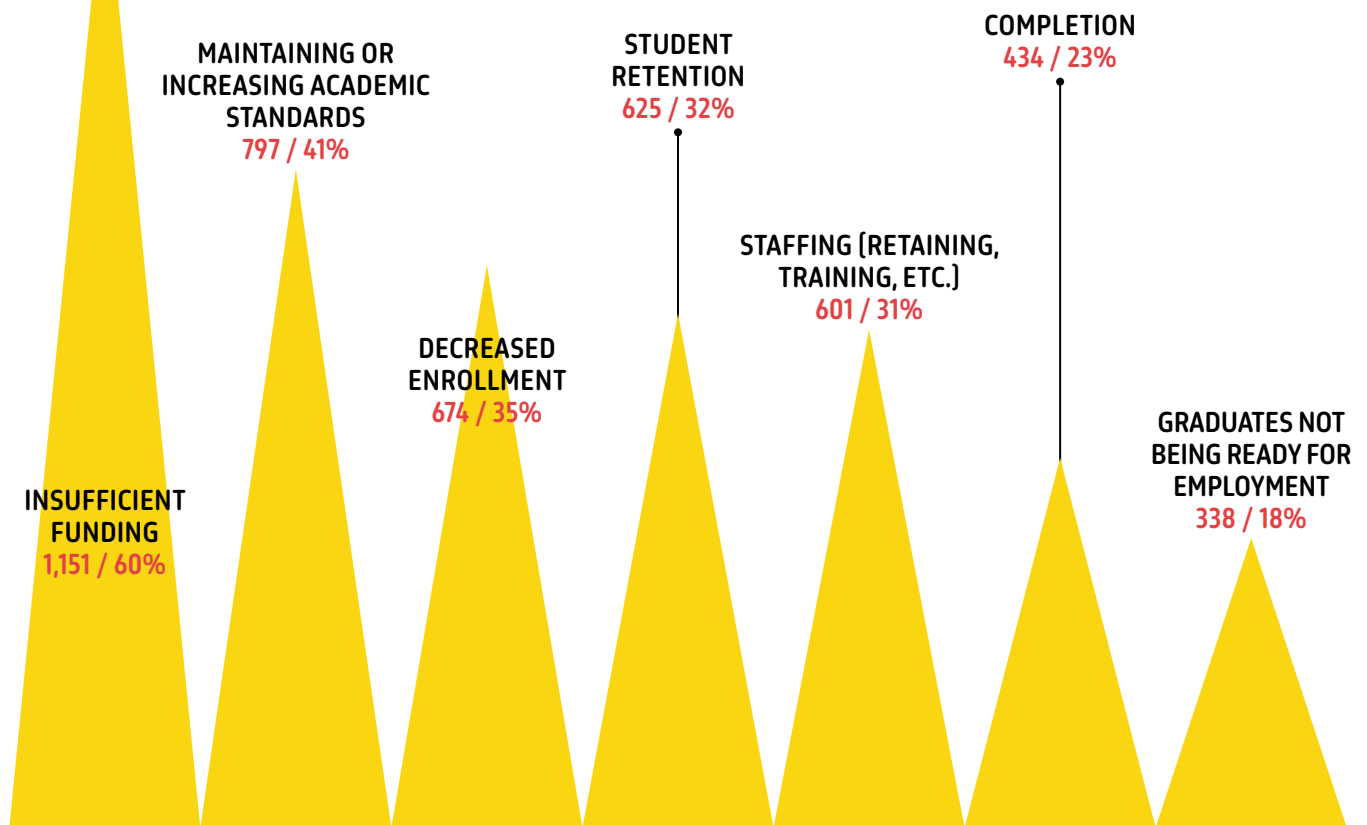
INSUFFICIENT FUNDING
1,151 / 60%

MAINTAINING OR INCREASING ACADEMIC STANDARDS
797 / 41%

DECREASED ENROLLMENT
674 / 35%

STUDENT RETENTION
625 / 32%

STAFFING (RETAINING, TRAINING, ETC.)
601 / 31%

COMPLETION
434 / 23%

GRADUATES NOT BEING READY FOR EMPLOYMENT
338 / 18%